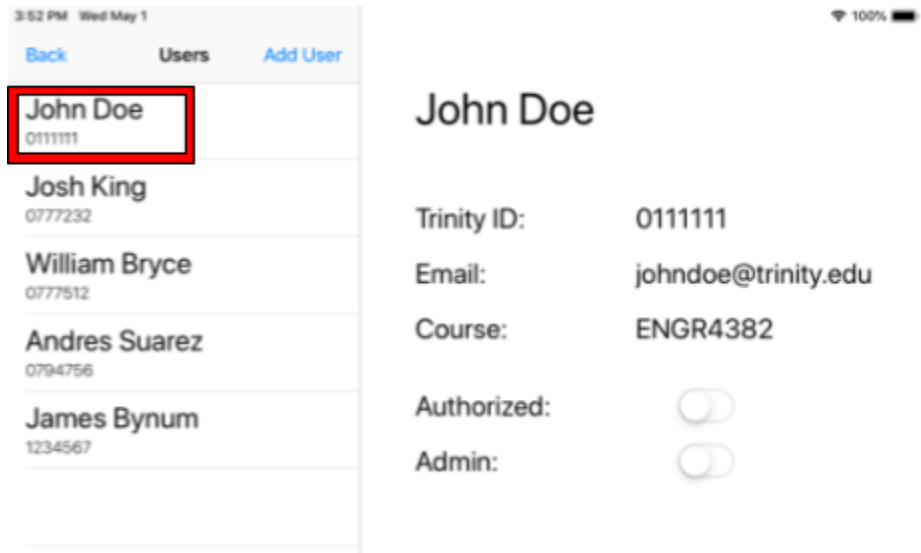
3:52 PM Wed May 1

100%

Back

Users

Add User

John Doe
0111111

Josh King
0777232

William Bryce
0777512

Andres Suarez
0794756

James Bynum
1234567

John Doe

Trinity ID: 0111111

Email: johndoe@trinity.edu

Course: ENGR4382

Authorized:

Admin: